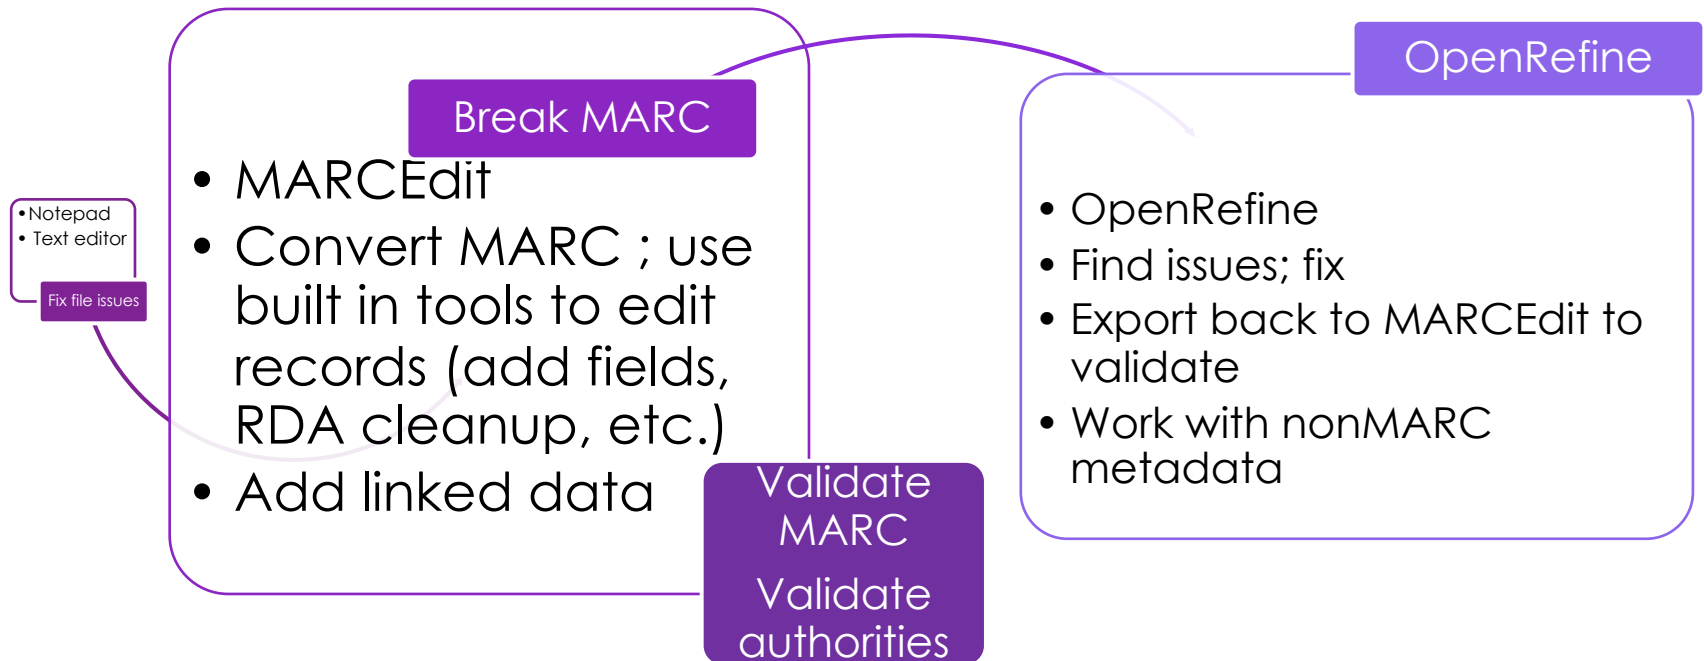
Break MARC

• MARCEdit
• Convert MARC ; use built in tools to edit records (add fields, RDA cleanup, etc.)
• Add linked data

• Notepad
• Text editor

Fix file issues

Validate MARC

Validate authorities

OpenRefine

• OpenRefine
• Find issues; fix
• Export back to MARCEdit to validate
• Work with nonMARC metadata